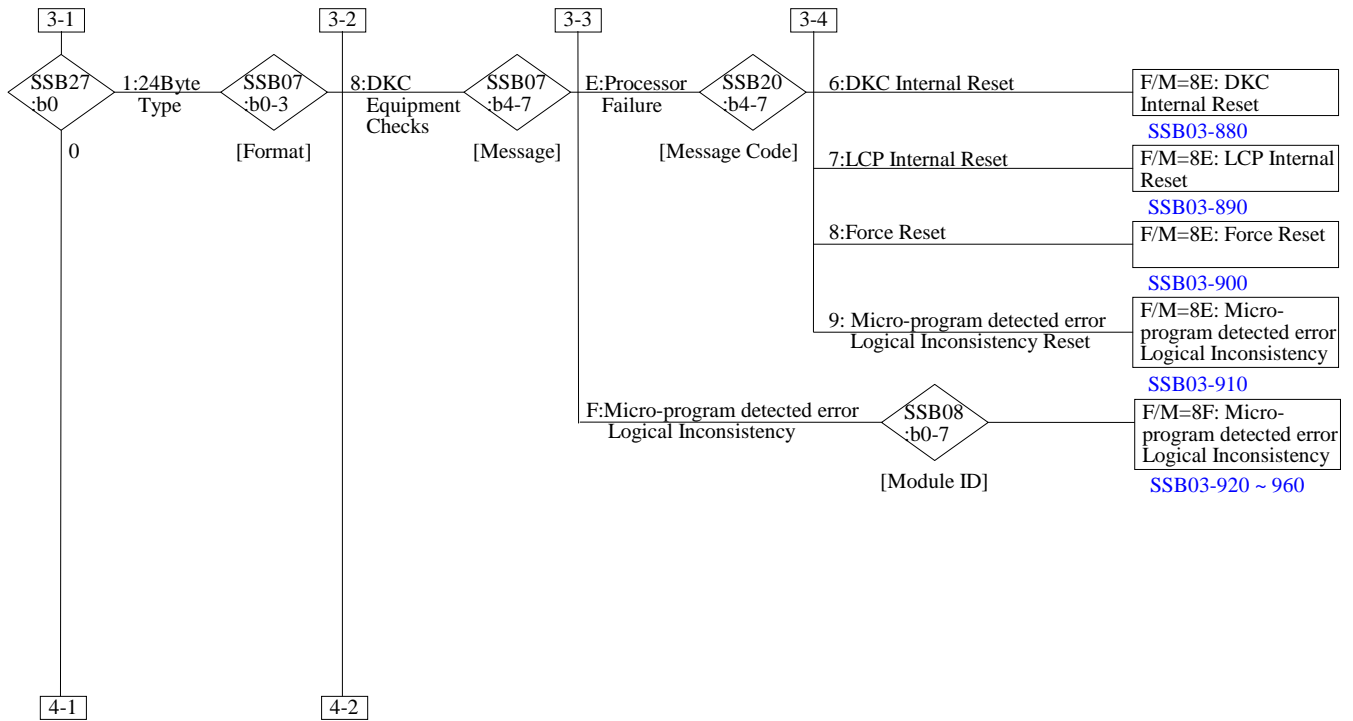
3-1

3-2

3-3

3-4

SSB27 :b0

1:24Byte Type

SSB07 :b0-3

8:DKC Equipment Checks

SSB07 :b4-7

E:Processor Failure

SSB20 :b4-7

6:DKC Internal Reset

F/M=8E: DKC Internal Reset

SSB03-880

0

[Format]

[Message]

[Message Code]

7:LCP Internal Reset

F/M=8E: LCP Internal Reset

SSB03-890

8:Force Reset

F/M=8E: Force Reset

SSB03-900

9: Micro-program detected error Logical Inconsistency Reset

F/M=8E: Micro-program detected error Logical Inconsistency

SSB03-910

F:Micro-program detected error Logical Inconsistency

SSB08 :b0-7

F/M=8F: Micro-program detected error Logical Inconsistency

[Module ID]

SSB03-920 ~ 960

4-1

4-2